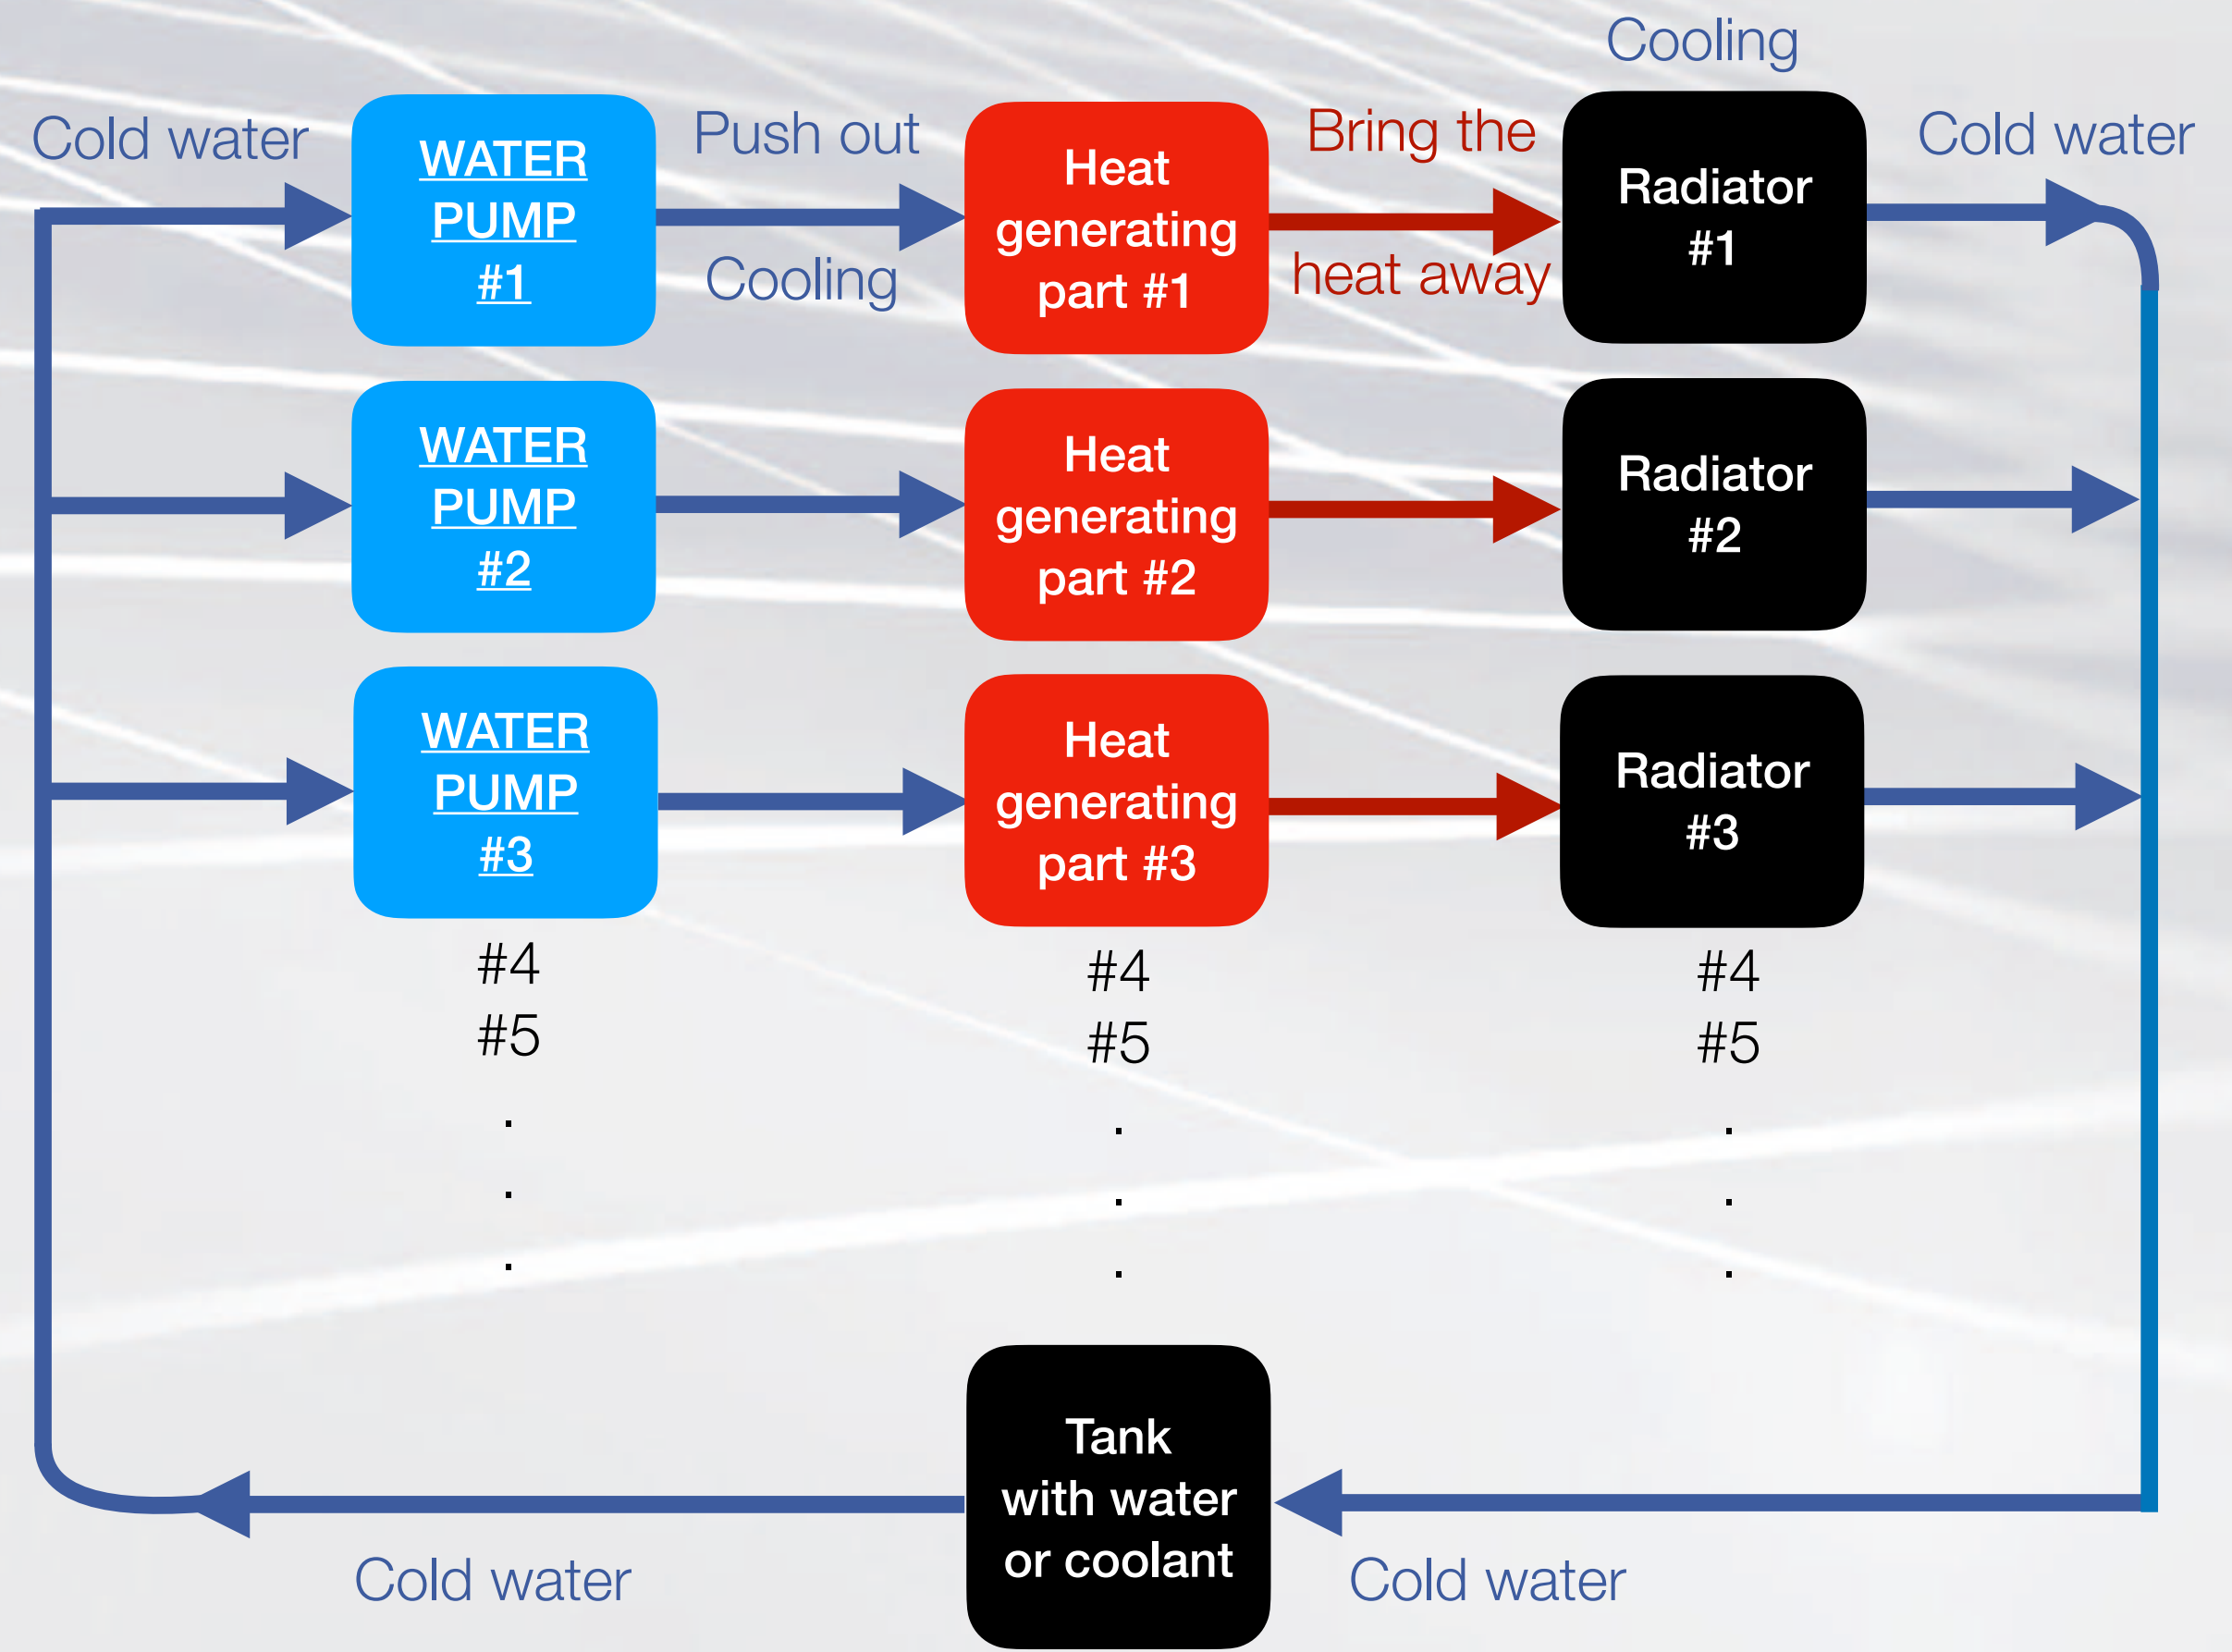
Cooling

Cold water

WATER PUMP #1

Push out

Cooling

Heat generating part #1

Bring the

heat away

Radiator #1

Cold water

WATER PUMP #2

Heat generating part #2

Radiator #2

WATER PUMP #3

Heat generating part #3

Radiator #3

#4
#5
.
.
.

#4
#5
.
.
.

#4
#5
.
.
.

Tank with water or coolant

Cold water

Cold water